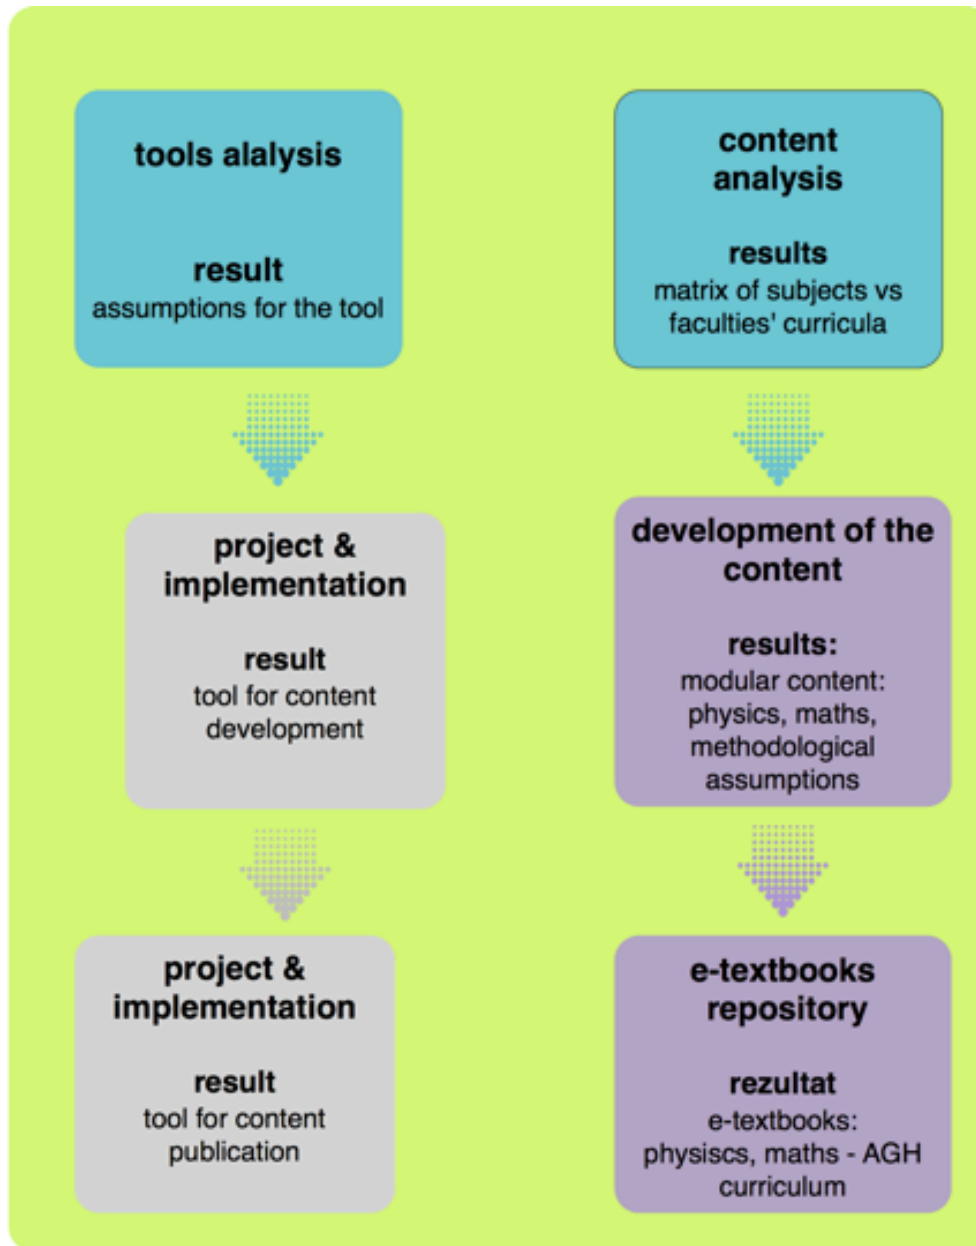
tools alalysis

result
assumptions for the tool

project & implementation

result
tool for content development

project & implementation

result
tool for content publication

content analysis

results
matrix of subjects vs faculties' curricula

development of the content

results:
modular content: physics, maths, methodological assumptions

e-textbooks repository

rezultat
e-textbooks: physiscs, maths - AGH curriculum